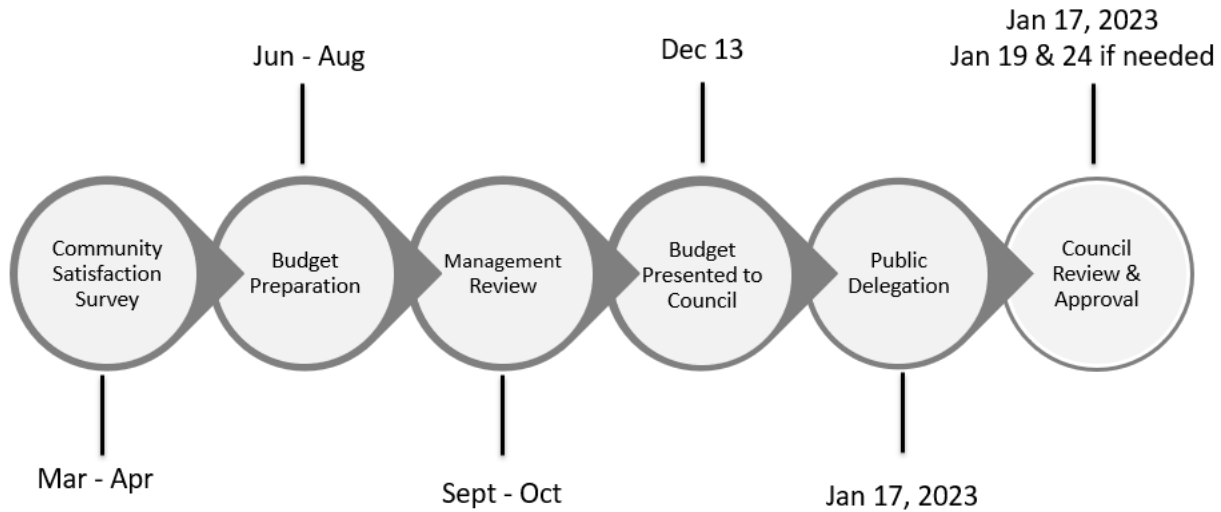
Community Satisfaction Survey

Mar - Apr

Jun - Aug

Budget Preparation

Management Review

Sept - Oct

Dec 13

Budget Presented to Council

Public Delegation

Jan 17, 2023

Jan 17, 2023
Jan 19 & 24 if needed

Council Review & Approval